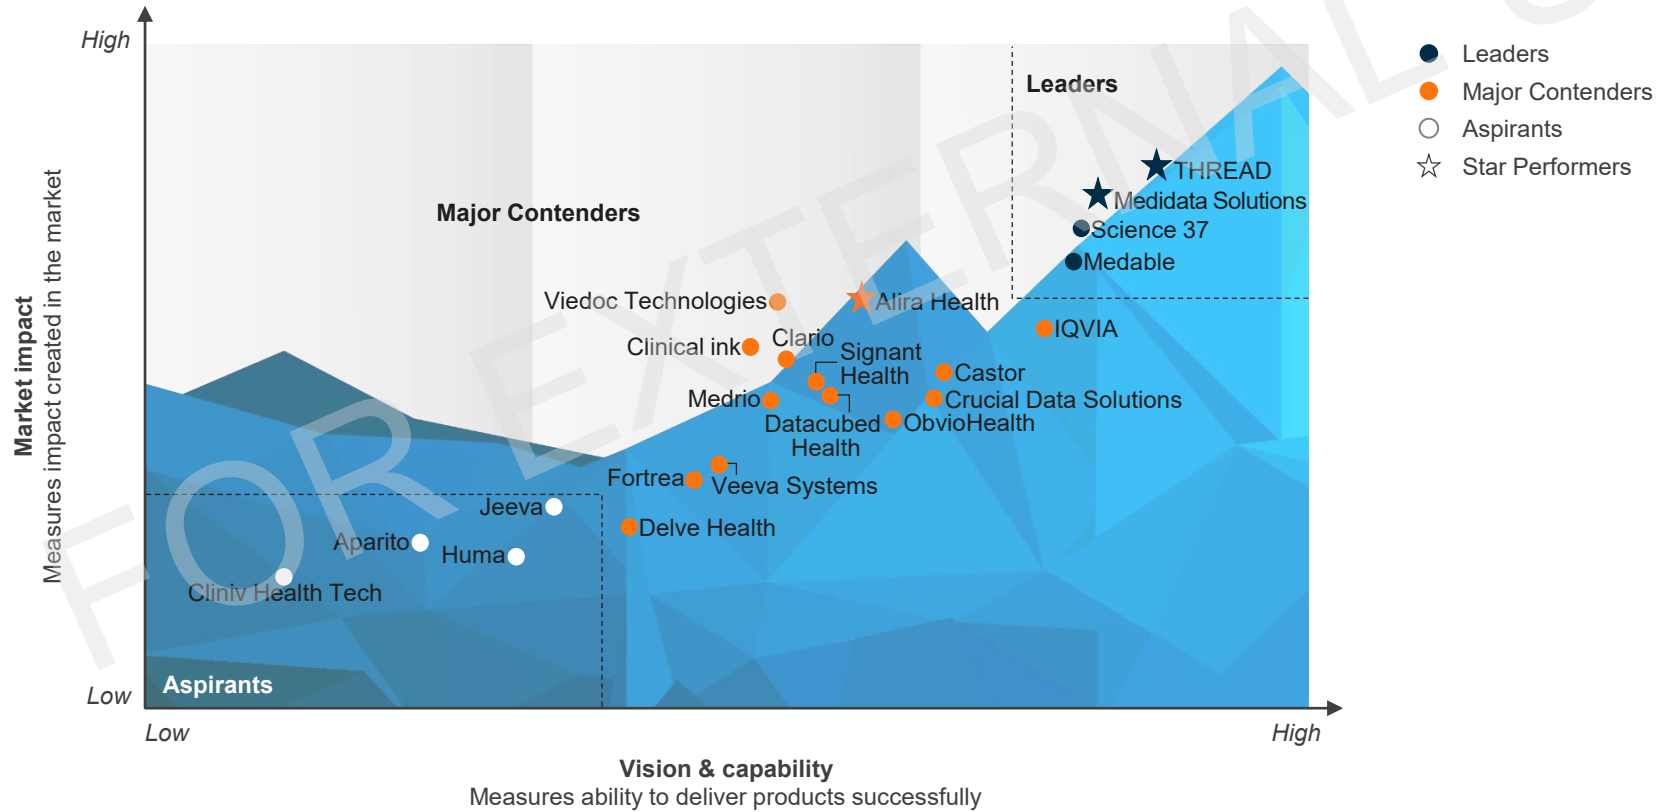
High

Market impact
Measures impact created in the market

Low

Leaders

Major Contenders

Aspirants

THREAD
Medidata Solutions
Science 37
Medable
Viedoc Technologies
Alira Health
IQVIA
Clinical ink
Clario
Signant Health
Castor
Medrio
Crucial Data Solutions
Datacubed Health
ObvioHealth
Fortrea
Veeva Systems
Jeeva
Delve Health
Aparito
Huma
Cliniv Health Tech

Low

High

Vision & capability
Measures ability to deliver products successfully

Leaders
Major Contenders
Aspirants
Star Performers

FOR EXTERNAL